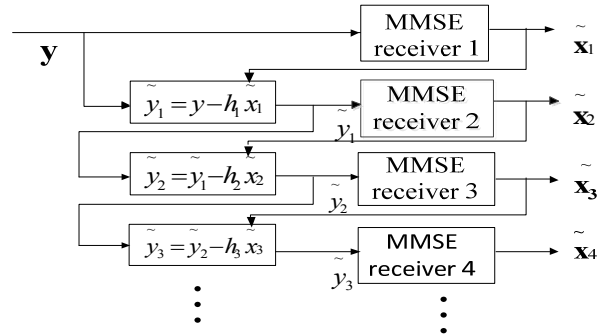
y

MMSE receiver 1

$\tilde{\mathbf{x}}_1$

$\tilde{y}_1 = y - h_1 \tilde{x}_1$

MMSE receiver 2

$\tilde{y}_1$

$\tilde{\mathbf{x}}_2$

$\tilde{y}_2 = \tilde{y}_1 - h_2 \tilde{x}_2$

MMSE receiver 3

$\tilde{y}_2$

$\tilde{\mathbf{x}}_3$

$\tilde{y}_3 = \tilde{y}_2 - h_3 \tilde{x}_3$

MMSE receiver 4

$\tilde{y}_3$

$\tilde{\mathbf{x}}_4$

⋮

⋮